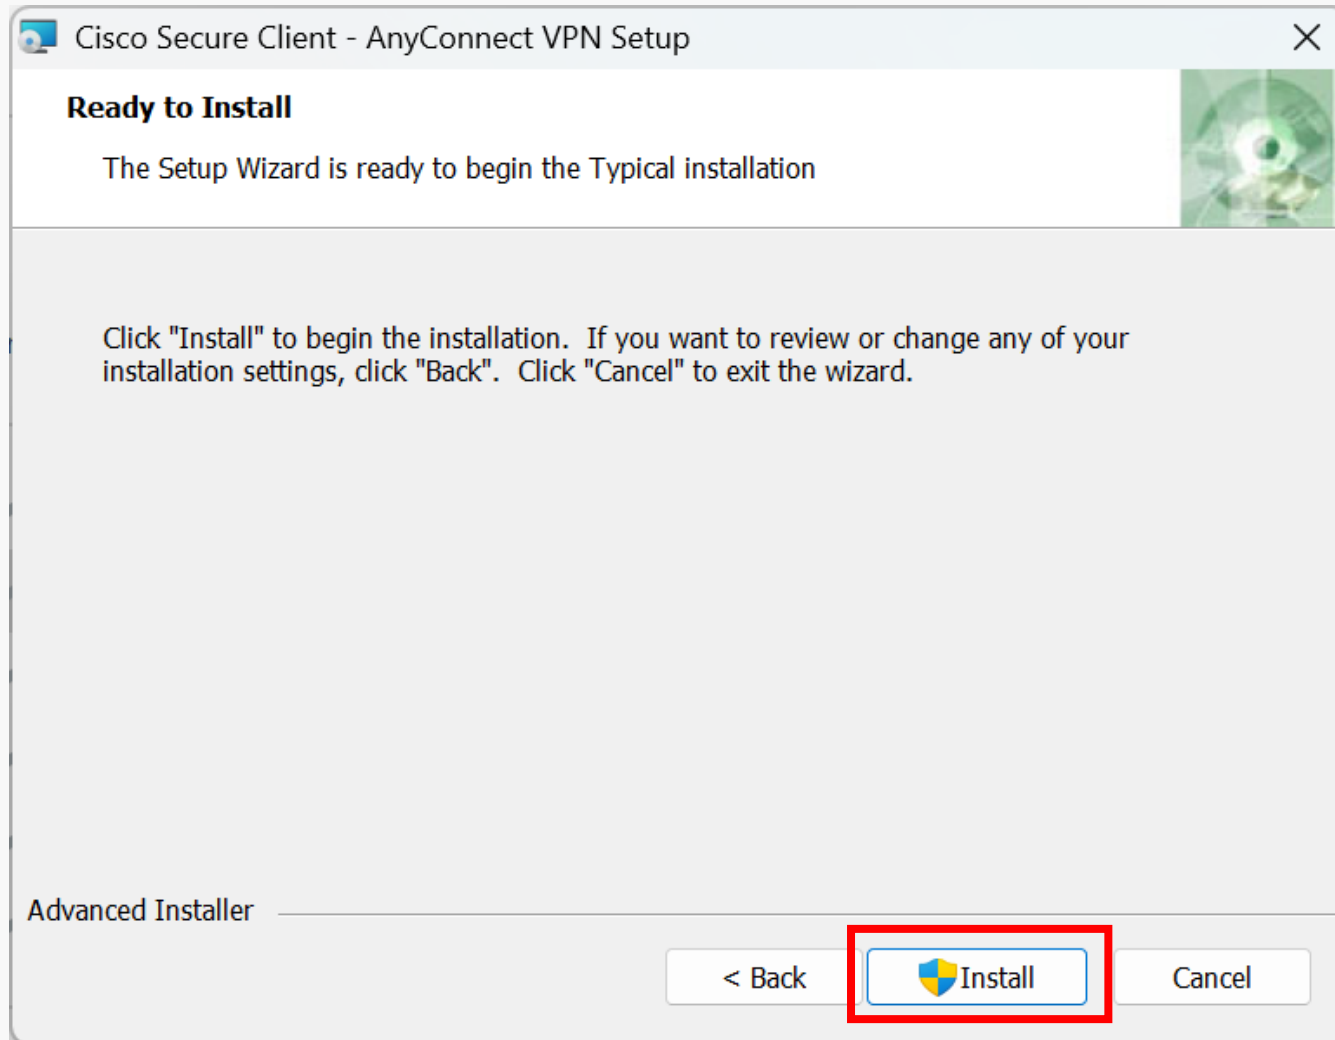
Cisco Secure Client - AnyConnect VPN Setup

Ready to Install

The Setup Wizard is ready to begin the Typical installation

Click "Install" to begin the installation. If you want to review or change any of your installation settings, click "Back". Click "Cancel" to exit the wizard.

Advanced Installer

< Back

Install

Cancel